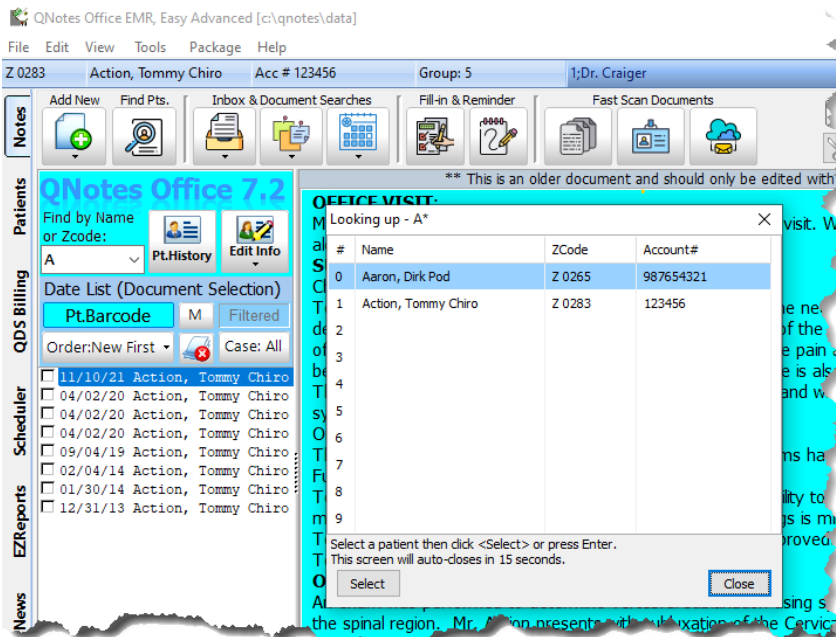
QNotes Office EMR, Easy Advanced [c:\qnotes\data]

File Edit View Tools Package Help

Z 0283 Action, Tommy Chiro Acc # 123456 Group: 5 1;Dr. Craiger

Notes Patients QDS Billing Scheduler EZReports News

Add New Find Pts. Inbox & Document Searches Fill-in & Reminder Fast Scan Documents

QNotes Office 7.2

Find by Name or Zcode:

A

Pt.History Edit Info

Date List (Document Selection)

Pt.Barcode M Filtered

Order:New First Case: All

11/10/21 Action, Tommy Chiro
04/02/20 Action, Tommy Chiro
04/02/20 Action, Tommy Chiro
04/02/20 Action, Tommy Chiro
09/04/19 Action, Tommy Chiro
02/04/14 Action, Tommy Chiro
01/30/14 Action, Tommy Chiro
12/31/13 Action, Tommy Chiro

** This is an older document and should only be edited with

OFFICE VISIT:

Looking up - A*

| # | Name | ZCode | Account# |
|---|---|---|---|
| 0 | Aaron, Dirk Pod | Z 0265 | 987654321 |
| 1 | Action, Tommy Chiro | Z 0283 | 123456 |
| 2 | | | |
| 3 | | | |
| 4 | | | |
| 5 | | | |
| 6 | | | |
| 7 | | | |
| 8 | | | |
| 9 | | | |

Select a patient then click <Select> or press Enter.
This screen will auto-closes in 15 seconds.

Select Close

the spinal region. Mr. Action presents with subluxation of the Cervic